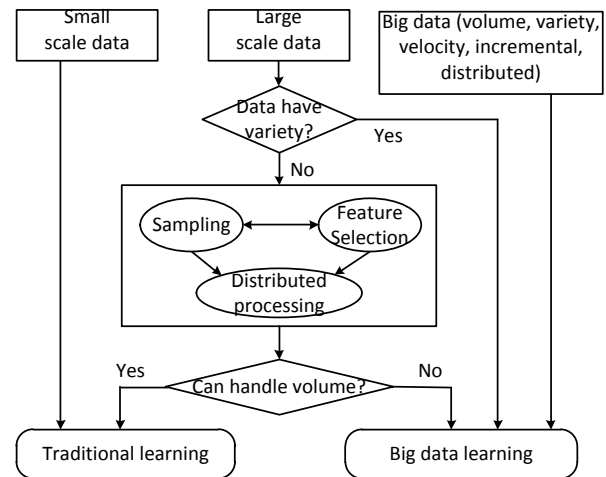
Small scale data

Large scale data

Big data (volume, variety, velocity, incremental, distributed)

Data have variety?

Yes

No

Sampling

Feature Selection

Distributed processing

Yes

Can handle volume?

No

Traditional learning

Big data learning